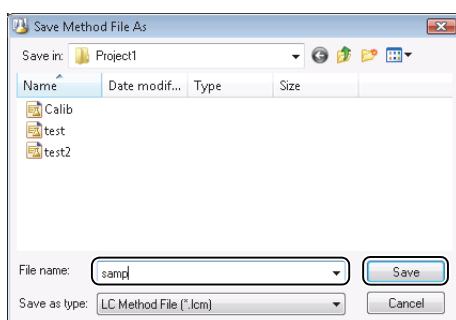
Save Method File As

Save in: Project1

| Name | Date modif... | Type | Size |
|---|---|---|---|
| Calib | | | |
| test | | | |
| test2 | | | |

File name: samp

Save as type: LC Method File (*.lcm)

Save

Cancel